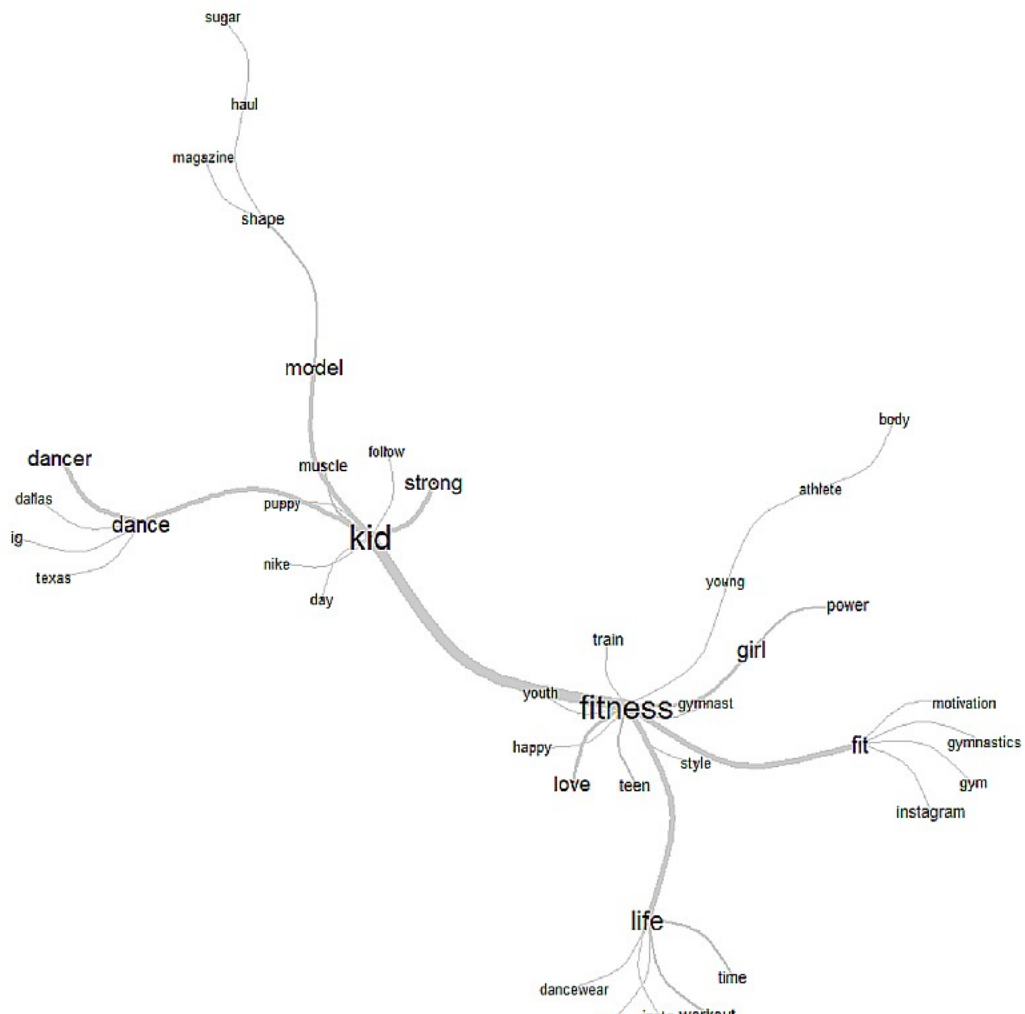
sugar

haul

magazine

shape

model

body

follow

dancer

muscle

strong

dallas

athlete

puppy

dance

kid

ig

texas

nike

day

young

power

train

girl

youth

fitness

gymnast

motivation

happy

fit

gymnastics

style

love

teen

gym

instagram

life

time

dancewear

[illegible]

workout